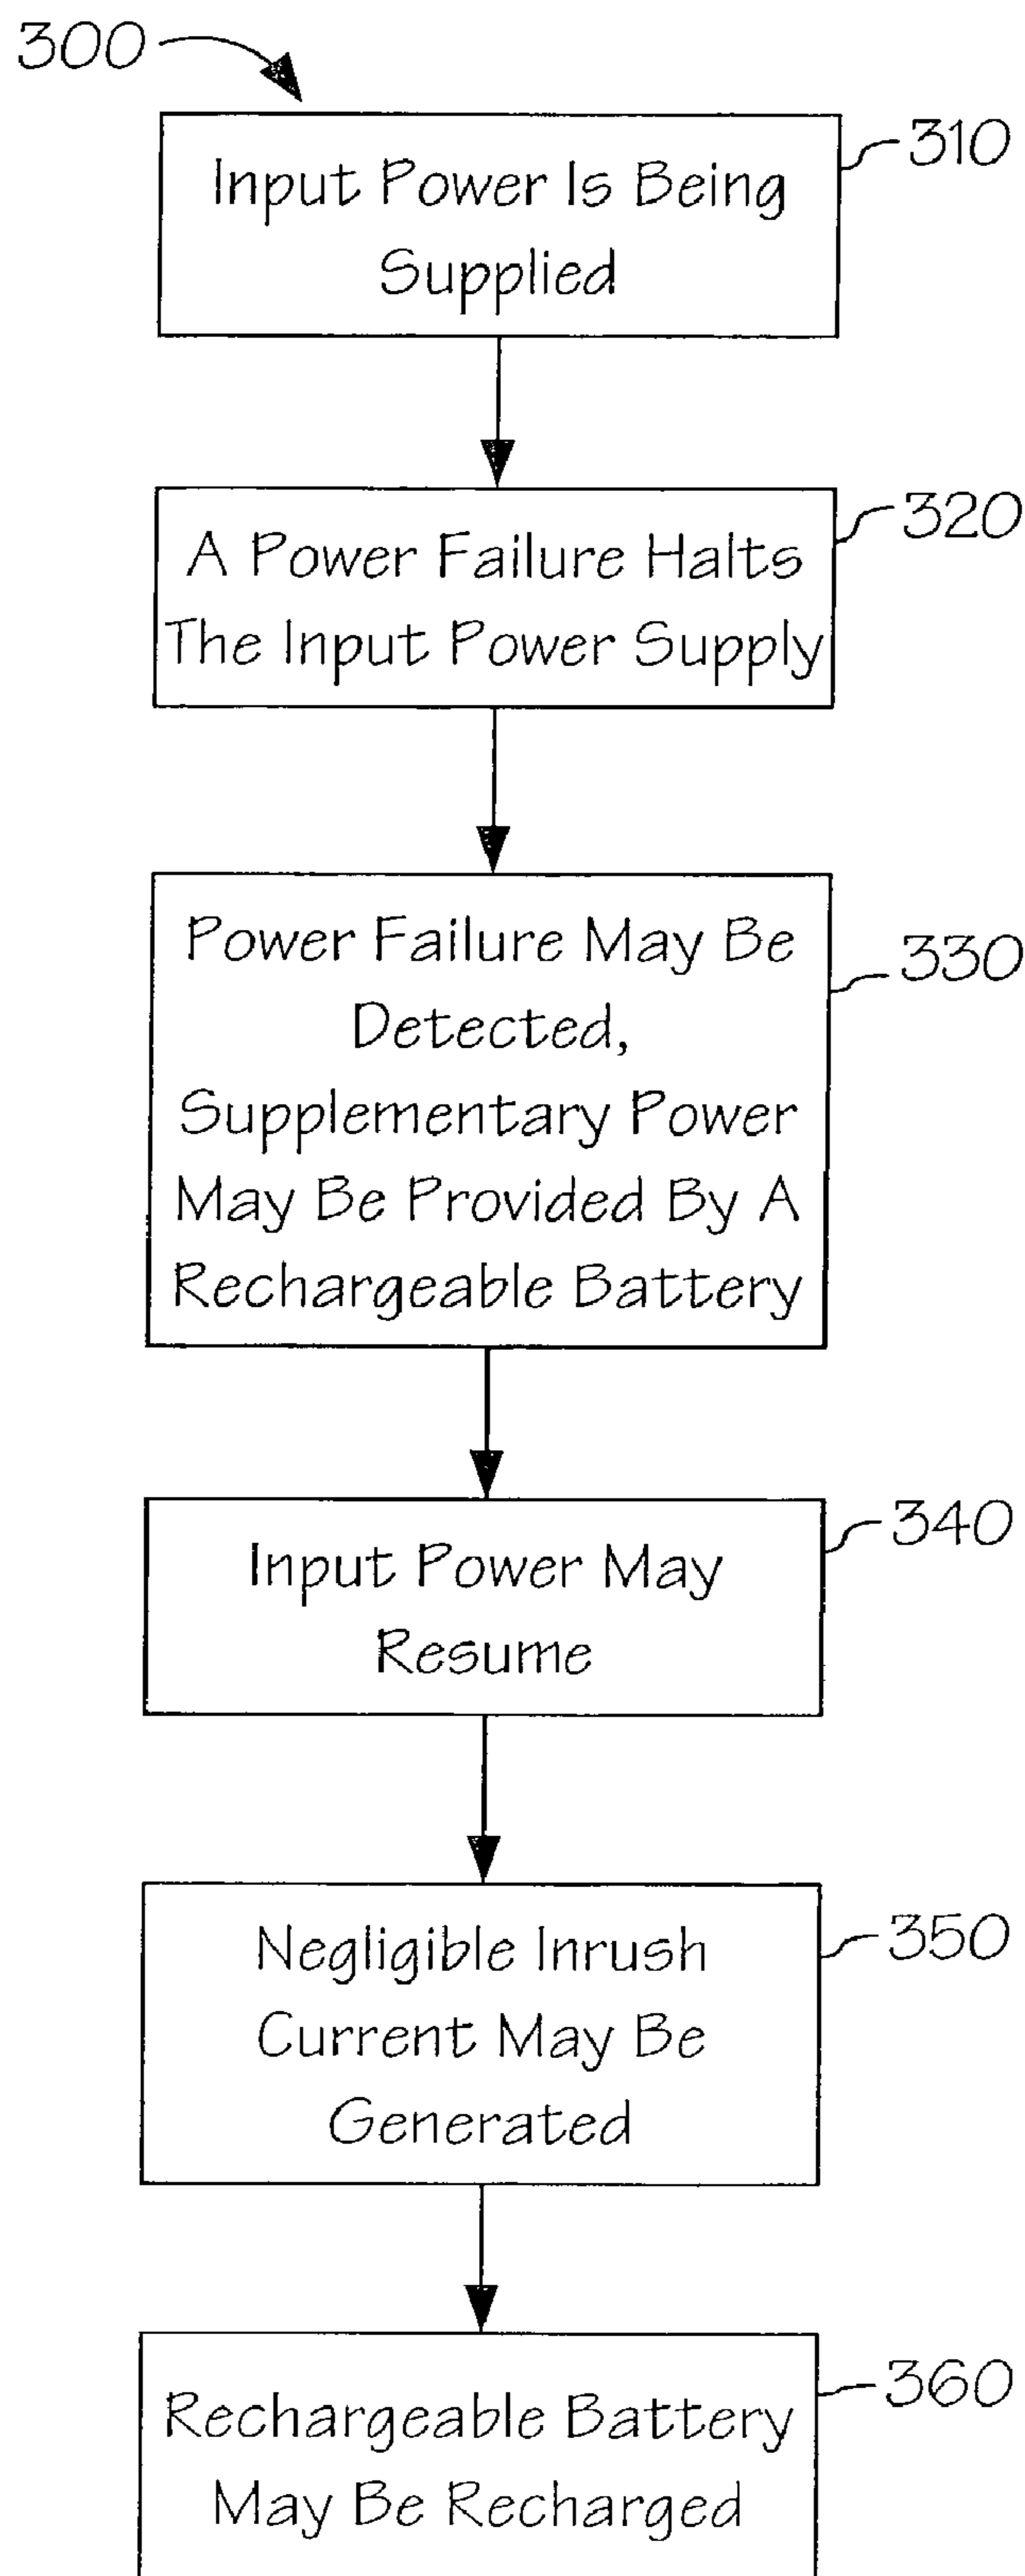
300

Input Power Is Being Supplied

310

A Power Failure Halts The Input Power Supply

320

Power Failure May Be Detected, Supplementary Power May Be Provided By A Rechargeable Battery

330

Input Power May Resume

340

Negligible Inrush Current May Be Generated

350

Rechargeable Battery May Be Recharged

360